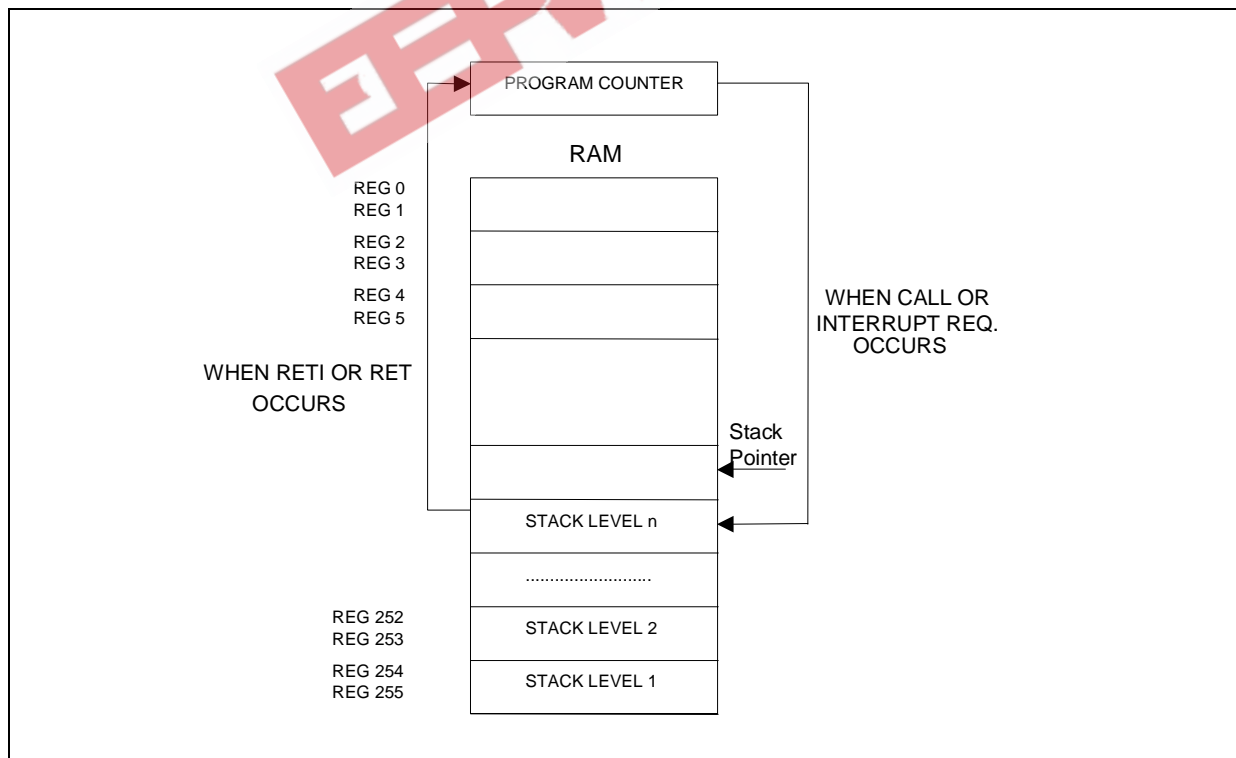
PROGRAM COUNTER

RAM

REG 0
REG 1

REG 2
REG 3

REG 4
REG 5

WHEN RETI OR RET OCCURS

WHEN CALL OR INTERRUPT REQ. OCCURS

Stack Pointer

STACK LEVEL n

.........................

REG 252
REG 253

STACK LEVEL 2

REG 254
REG 255

STACK LEVEL 1